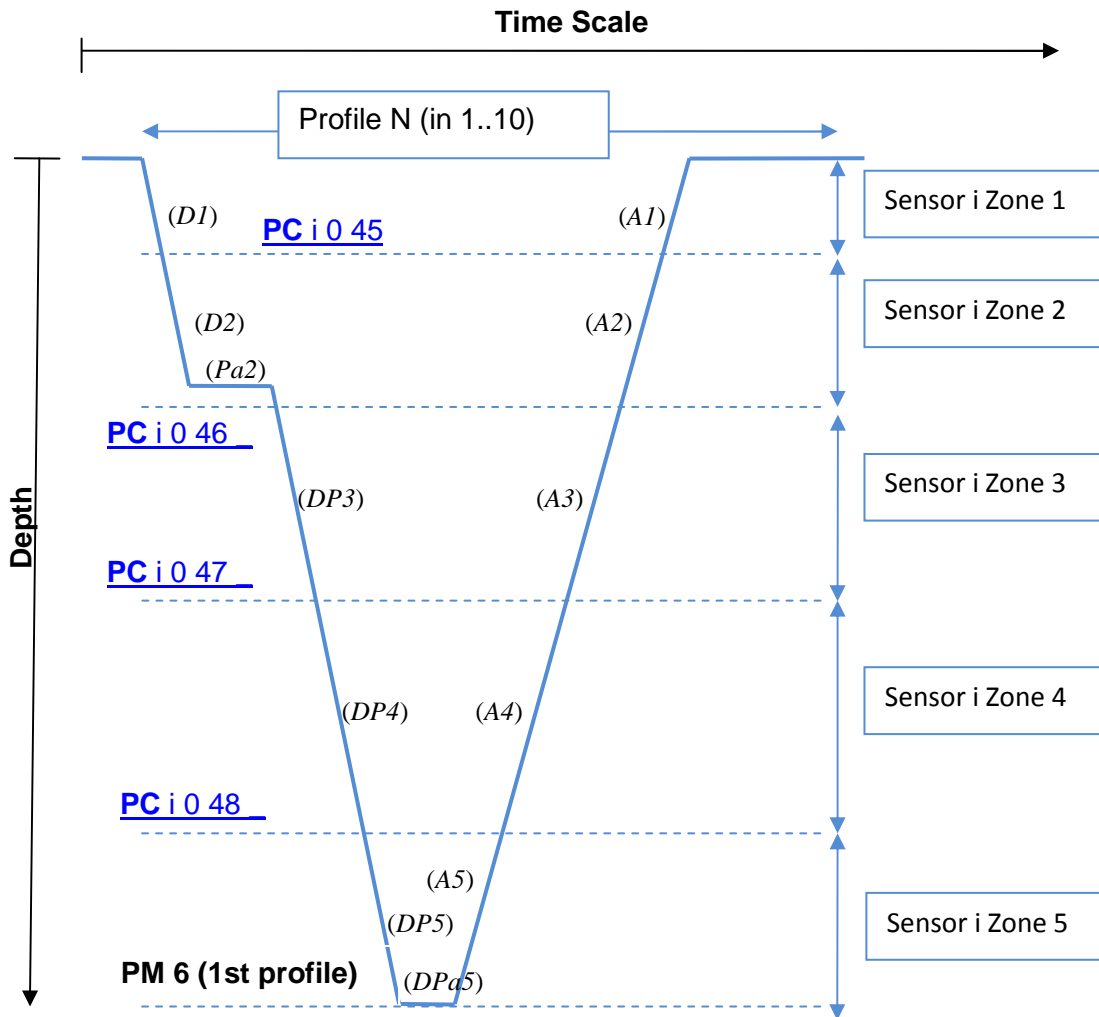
Time Scale

Profile N (in 1..10)

Depth

(D1)

PC i 0 45

(A1)

Sensor i Zone 1

(D2)

(A2)

Sensor i Zone 2

(Pa2)

PC i 0 46 _

(DP3)

(A3)

Sensor i Zone 3

PC i 0 47 _

(DP4)

(A4)

Sensor i Zone 4

PC i 0 48 _

(A5)

(DP5)

Sensor i Zone 5

PM 6 (1st profile)

(DPa5)